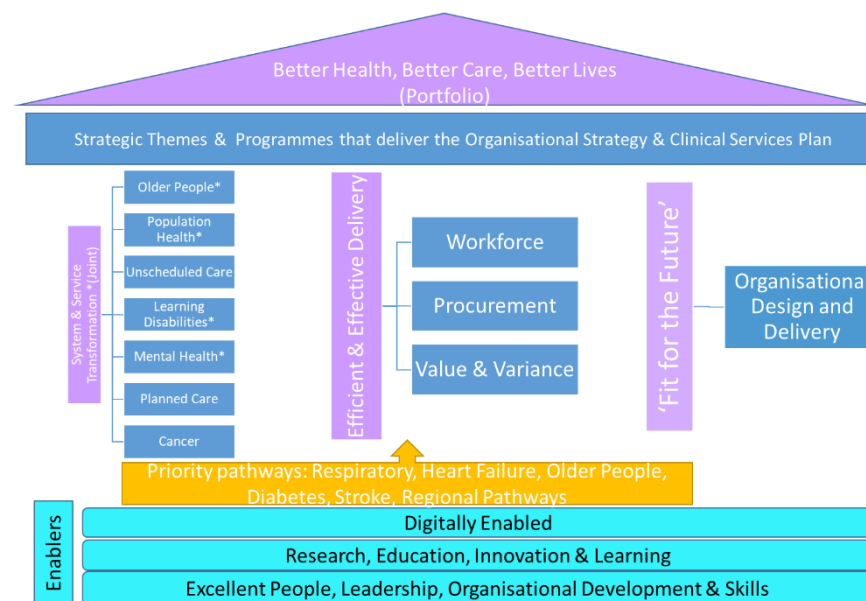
Better Health, Better Care, Better Lives
(Portfolio)

Strategic Themes & Programmes that deliver the Organisational Strategy & Clinical Services Plan

System & Service Transformation *(Joint)

Older People*

Population Health*

Unscheduled Care

Learning Disabilities*

Mental Health*

Planned Care

Cancer

Efficient & Effective Delivery

Workforce

Procurement

Value & Variance

'Fit for the Future'

Organisational Design and Delivery

Priority pathways: Respiratory, Heart Failure, Older People, Diabetes, Stroke, Regional Pathways

Enablers

Digitally Enabled

Research, Education, Innovation & Learning

Excellent People, Leadership, Organisational Development & Skills